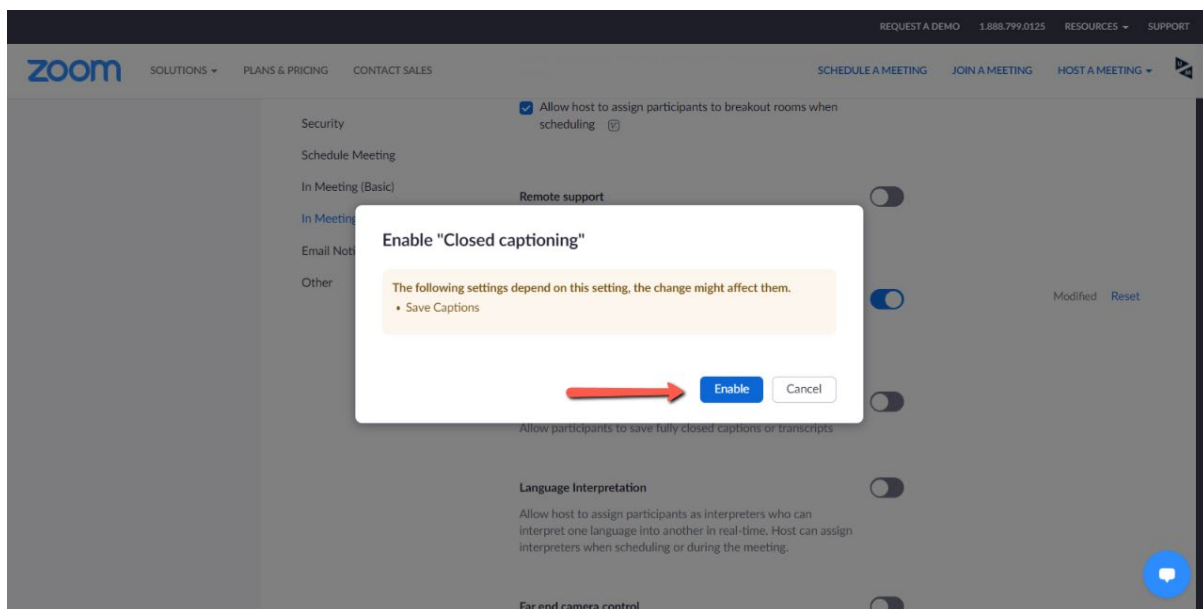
REQUEST A DEMO 1.888.799.0125 RESOURCES SUPPORT

zoom SOLUTIONS PLANS & PRICING CONTACT SALES SCHEDULE A MEETING JOIN A MEETING HOST A MEETING

Security
Schedule Meeting
In Meeting (Basic)
In Meeting
Email Noti
Other

Allow host to assign participants to breakout rooms when scheduling

Remote support

Modified Reset

Allow participants to save fully closed captions or transcripts

Language Interpretation

Allow host to assign participants as interpreters who can interpret one language into another in real-time. Host can assign interpreters when scheduling or during the meeting.

Far end camera control

Enable "Closed captioning"

The following settings depend on this setting, the change might affect them.
• Save Captions

Enable Cancel